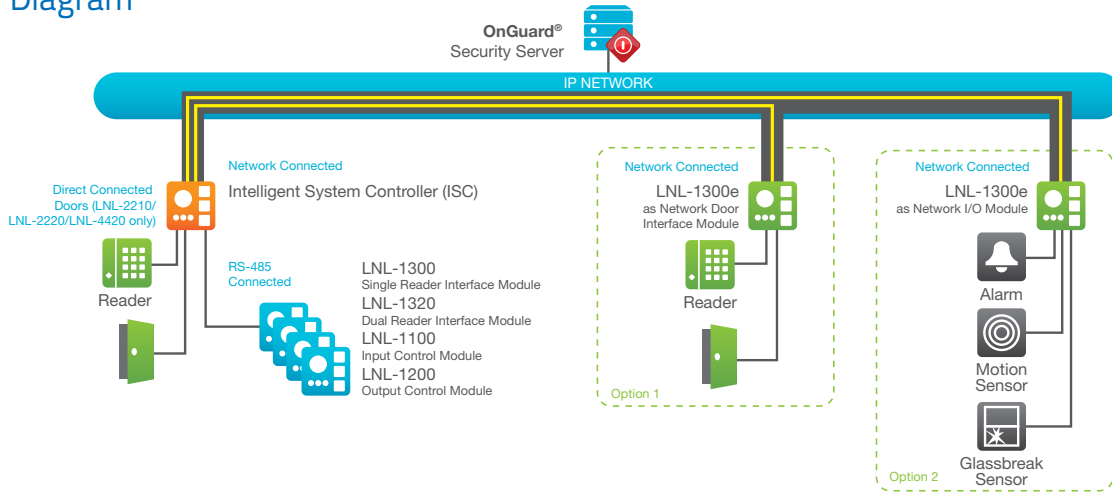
Diagram

OnGuard®
Security Server

IP NETWORK

Network Connected
Intelligent System Controller (ISC)

Direct Connected Doors (LNL-2210/ LNL-2220/LNL-4420 only)

Reader

RS-485 Connected

LNL-1300
Single Reader Interface Module
LNL-1320
Dual Reader Interface Module
LNL-1100
Input Control Module
LNL-1200
Output Control Module

Network Connected
LNL-1300e
as Network Door Interface Module

Reader

Option 1

Network Connected
LNL-1300e
as Network I/O Module

Alarm

Motion Sensor

Glassbreak Sensor

Option 2